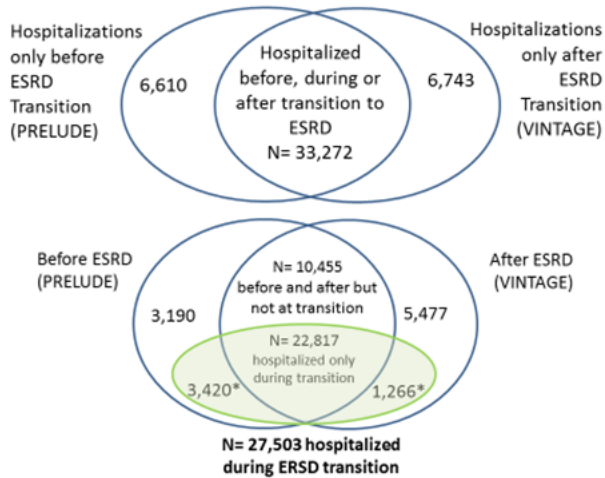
Hospitalizations only before ESRD Transition (PRELUDE)

6,610

Hospitalized before, during or after transition to ESRD
N= 33,272

6,743

Hospitalizations only after ESRD Transition (VINTAGE)

Before ESRD (PRELUDE)

3,190

N= 10,455 before and after but not at transition

5,477

After ESRD (VINTAGE)

N= 22,817 hospitalized only during transition

3,420*

1,266*

N= 27,503 hospitalized during ERSD transition